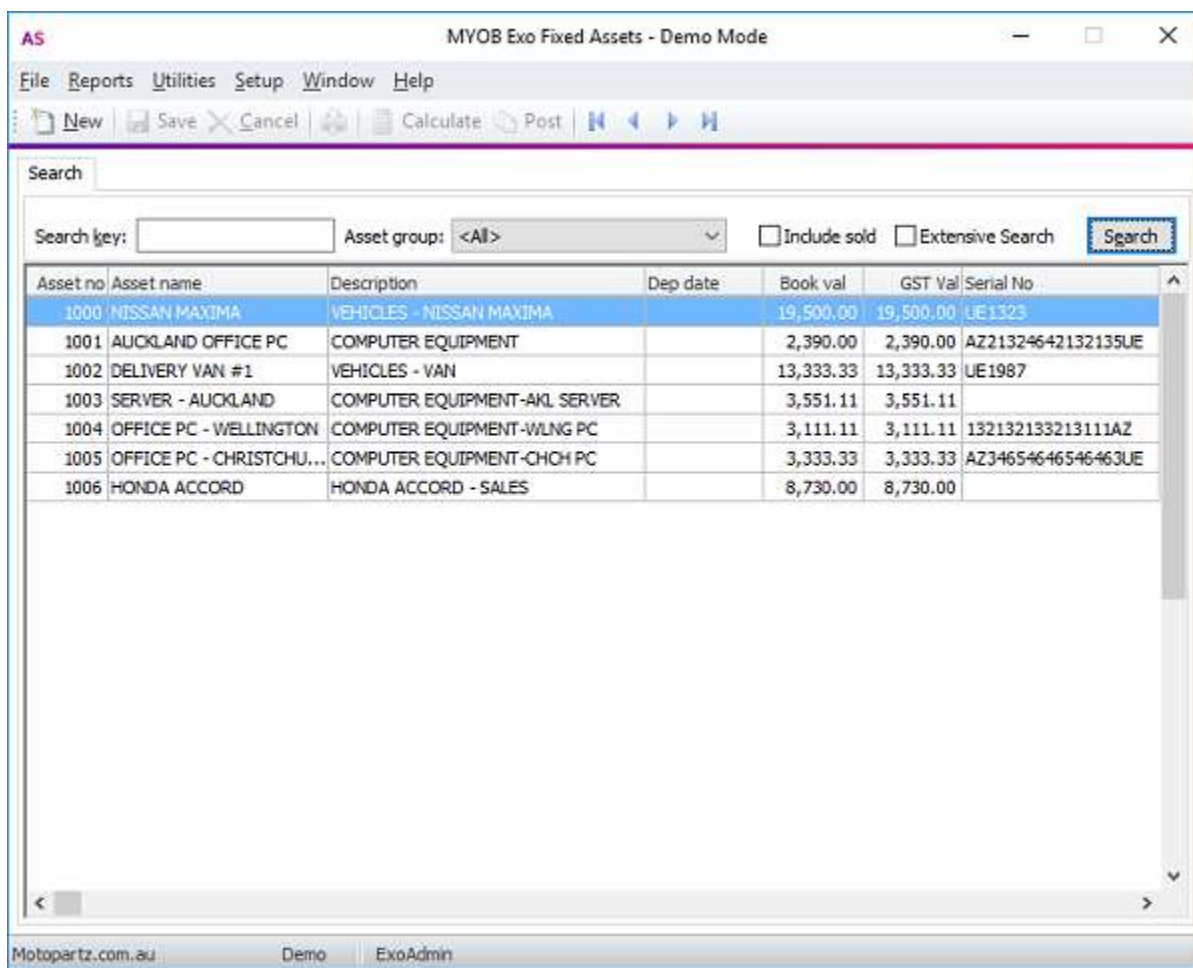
AS MYOB Exo Fixed Assets - Demo Mode

File Reports Utilities Setup Window Help

New Save Cancel Calculate Post

Search

Search key: Asset group: <All> Include sold Extensive Search Search

| Asset no | Asset name | Description | Dep date | Book val | GST Val | Serial No |
|---|---|---|---|---|---|---|
| 1000 | NISSAN MAXIMA | VEHICLES - NISSAN MAXIMA | | 19,500.00 | 19,500.00 | UE1323 |
| 1001 | AUCKLAND OFFICE PC | COMPUTER EQUIPMENT | | 2,390.00 | 2,390.00 | AZ21324642132135UE |
| 1002 | DELIVERY VAN #1 | VEHICLES - VAN | | 13,333.33 | 13,333.33 | UE1987 |
| 1003 | SERVER - AUCKLAND | COMPUTER EQUIPMENT-AKL SERVER | | 3,551.11 | 3,551.11 | |
| 1004 | OFFICE PC - WELLINGTON | COMPUTER EQUIPMENT-WLNG PC | | 3,111.11 | 3,111.11 | 132132133213111AZ |
| 1005 | OFFICE PC - CHRISTCHU... | COMPUTER EQUIPMENT-CHCH PC | | 3,333.33 | 3,333.33 | AZ34654646546463UE |
| 1006 | HONDA ACCORD | HONDA ACCORD - SALES | | 8,730.00 | 8,730.00 | |

Motopartz.com.au Demo ExoAdmin